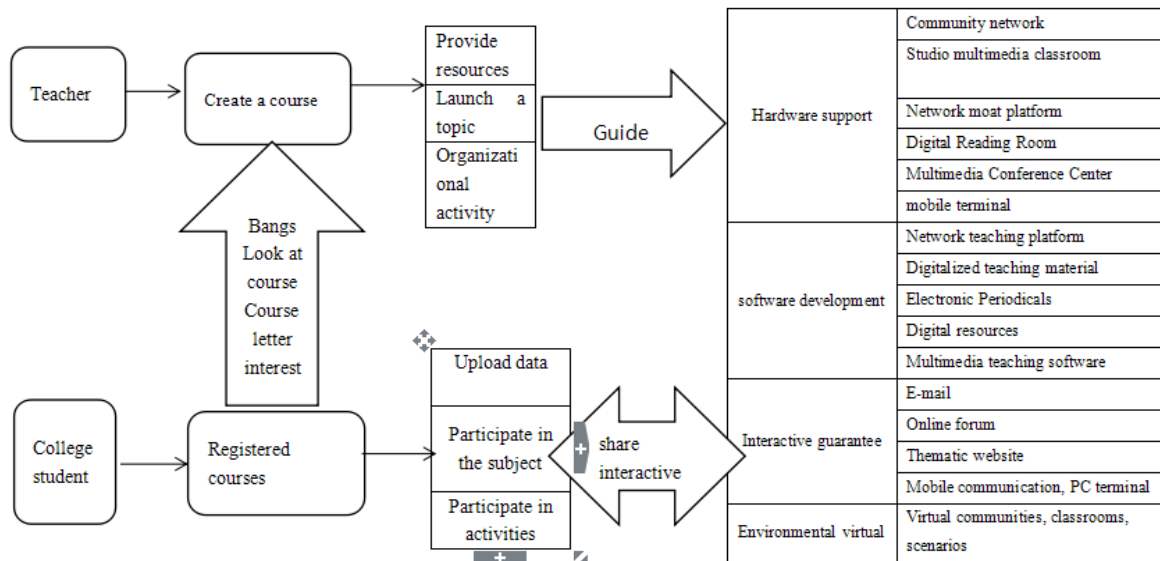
Teacher

Create a course

| Provide resources |
|---|
| Launch a topic |
| Organizational activity |

Guide

Bangs Look at course Course letter interest

College student

Registered courses

| Upload data |
|---|
| Participate in the subject |
| Participate in activities |

share interactive

| | |
|---|---|
| Hardware support | Community network |
| | Studio multimedia classroom |
| | Network moat platform |
| | Digital Reading Room |
| | Multimedia Conference Center |
| | mobile terminal |
| software development | Network teaching platform |
| | Digitalized teaching material |
| | Electronic Periodicals |
| | Digital resources |
| | Multimedia teaching software |
| Interactive guarantee | E-mail |
| | Online forum |
| | Thematic website |
| | Mobile communication, PC terminal |
| Environmental virtual | Virtual communities, classrooms, scenarios |